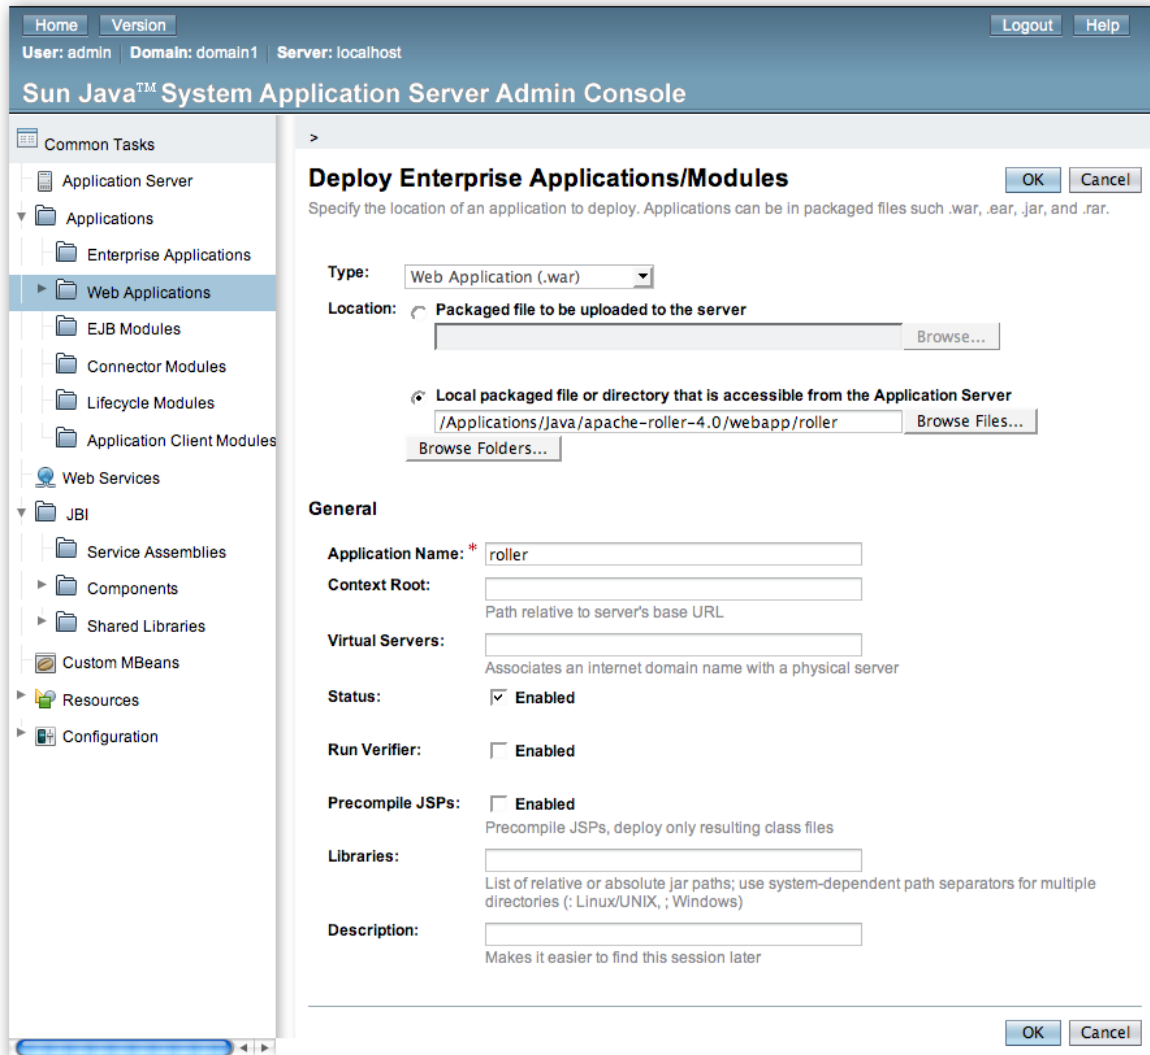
Home Version
User: admin | Domain: domain1 | Server: localhost
Logout Help

Sun Java™ System Application Server Admin Console

Common Tasks
Application Server
Applications
Enterprise Applications
Web Applications
EJB Modules
Connector Modules
Lifecycle Modules
Application Client Modules
Web Services
JBI
Service Assemblies
Components
Shared Libraries
Custom MBeans
Resources
Configuration

>

Deploy Enterprise Applications/Modules

OK Cancel

Specify the location of an application to deploy. Applications can be in packaged files such .war, .ear, .jar, and .rar.

Type: Web Application (.war)

Location: Packaged file to be uploaded to the server

Browse...

Local packaged file or directory that is accessible from the Application Server

/Applications/Java/apache-roller-4.0/webapp/roller

Browse Files...

Browse Folders...

General

Application Name: * roller

Context Root:

Path relative to server's base URL

Virtual Servers:

Associates an internet domain name with a physical server

Status: Enabled

Run Verifier: Enabled

Precompile JSPs: Enabled

Precompile JSPs, deploy only resulting class files

Libraries:

List of relative or absolute jar paths; use system-dependent path separators for multiple directories (: Linux/UNIX, ; Windows)

Description:

Makes it easier to find this session later

OK Cancel